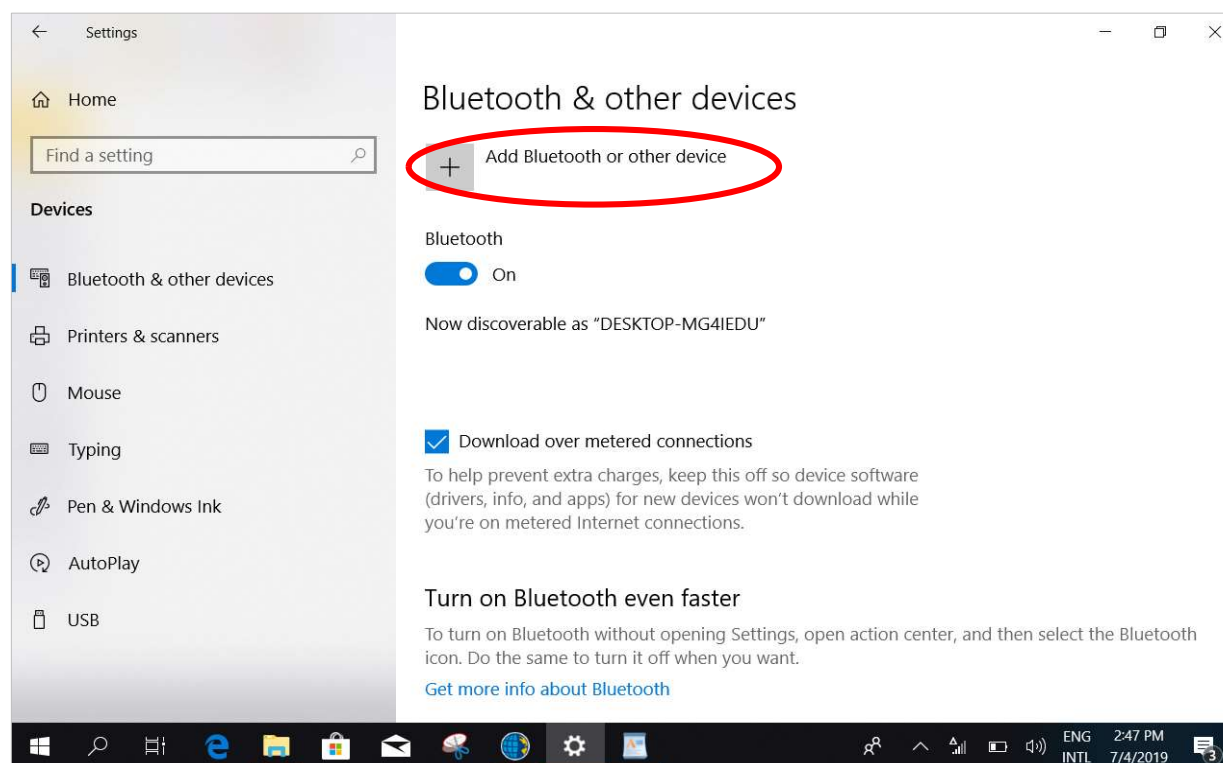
Settings

Home

Find a setting

Devices

Bluetooth & other devices

Printers & scanners

Mouse

Typing

Pen & Windows Ink

AutoPlay

USB

Bluetooth & other devices

Add Bluetooth or other device

Bluetooth

On

Now discoverable as "DESKTOP-MG4IEDU"

Download over metered connections

To help prevent extra charges, keep this off so device software (drivers, info, and apps) for new devices won't download while you're on metered Internet connections.

Turn on Bluetooth even faster

To turn on Bluetooth without opening Settings, open action center, and then select the Bluetooth icon. Do the same to turn it off when you want.

Get more info about Bluetooth

ENG INTL 2:47 PM 7/4/2019 3